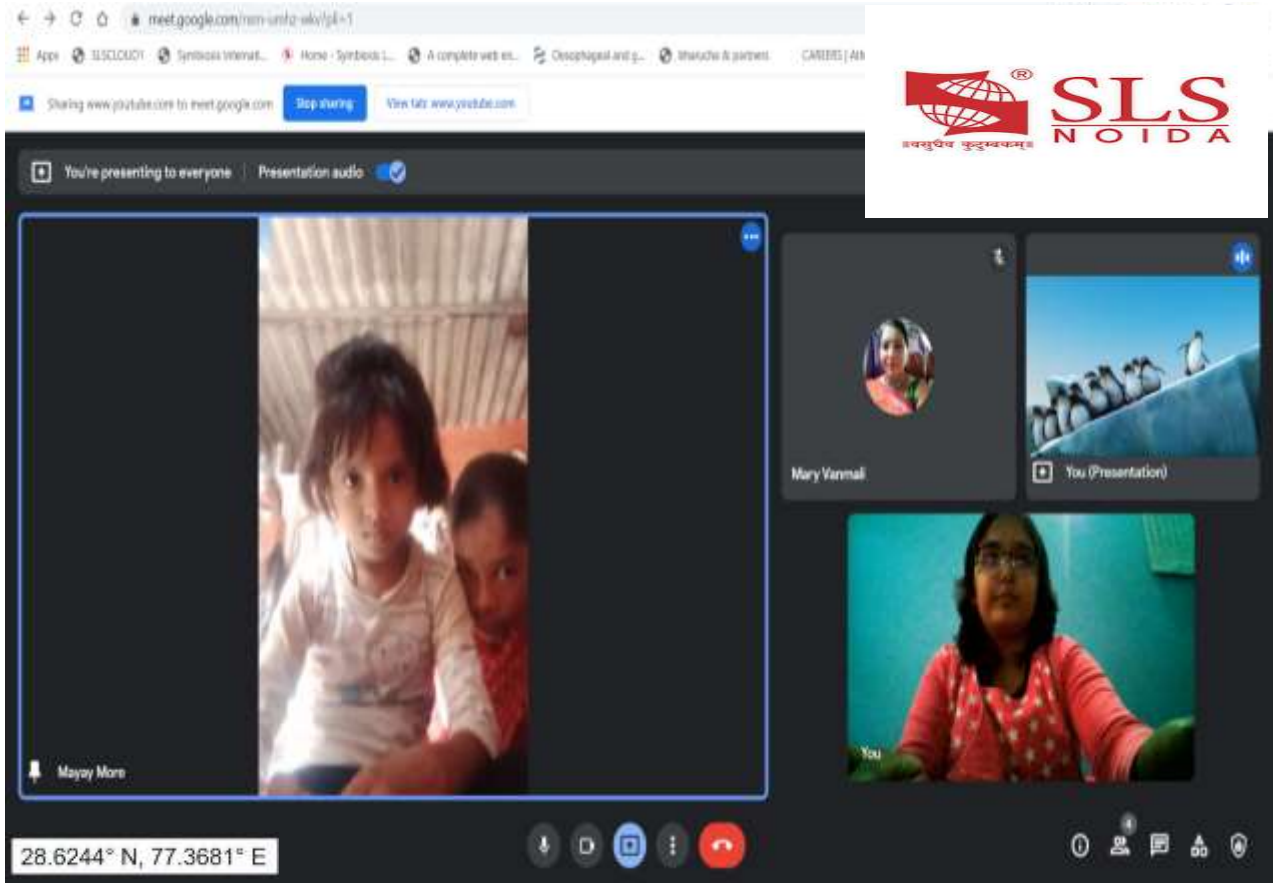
meet.google.com/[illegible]

Apps SLSCLOUD1 Symbiosis Internat... Home - Symbiosis L... A complete web en... Oesophageal and g... Bharucha & partners CAREERS | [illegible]

Sharing www.youtube.com to meet.google.com Stop sharing View tab: www.youtube.com

SLS NOIDA

वसुधैव कुटुम्बकम्

You're presenting to everyone Presentation audio

Mary Vanmali

You (Presentation)

You

Mayay More

28.6244° N, 77.3681° E

4